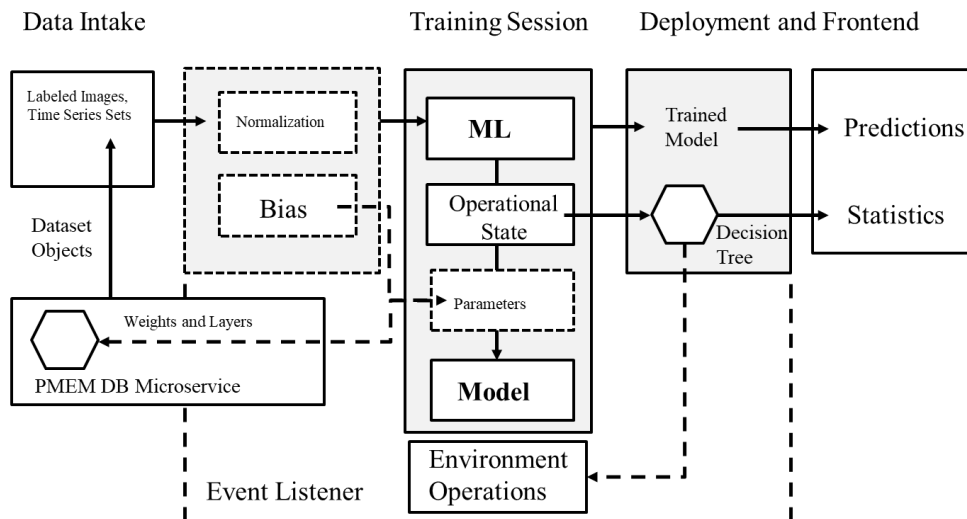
Data Intake

Training Session

Deployment and Frontend

Labeled Images, Time Series Sets

Normalization

Bias

ML

Operational State

Parameters

Model

Trained Model

Decision Tree

Predictions

Statistics

Dataset Objects

Weights and Layers

PMEM DB Microservice

Environment Operations

Event Listener